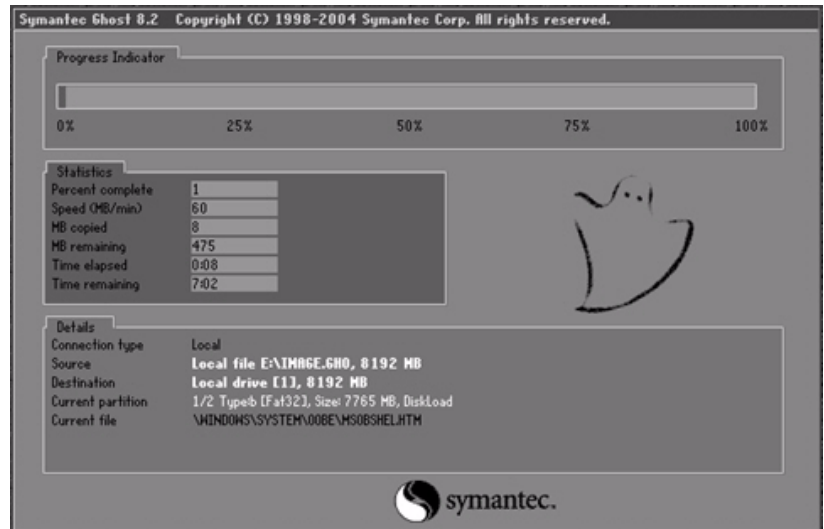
Symantec Ghost 8.2 Copyright (C) 1998-2004 Symantec Corp. All rights reserved.

Progress Indicator

0% 25% 50% 75% 100%

Statistics

| | |
|---|---|
| Percent complete | 1 |
| Speed (MB/min) | 60 |
| MB copied | 8 |
| MB remaining | 475 |
| Time elapsed | 0:08 |
| Time remaining | 7:02 |

Details

| | |
|---|---|
| Connection type | Local |
| Source | Local file E:\IMAGE.GHO, 8192 MB |
| Destination | Local drive [1], 8192 MB |
| Current partition | 1/2 Type:b [Fat32], Size: 7765 MB, DiskLoad |
| Current file | \WINDOWS\SYSTEM\OOBE\MSOBSHEL.HTM |

symantec.